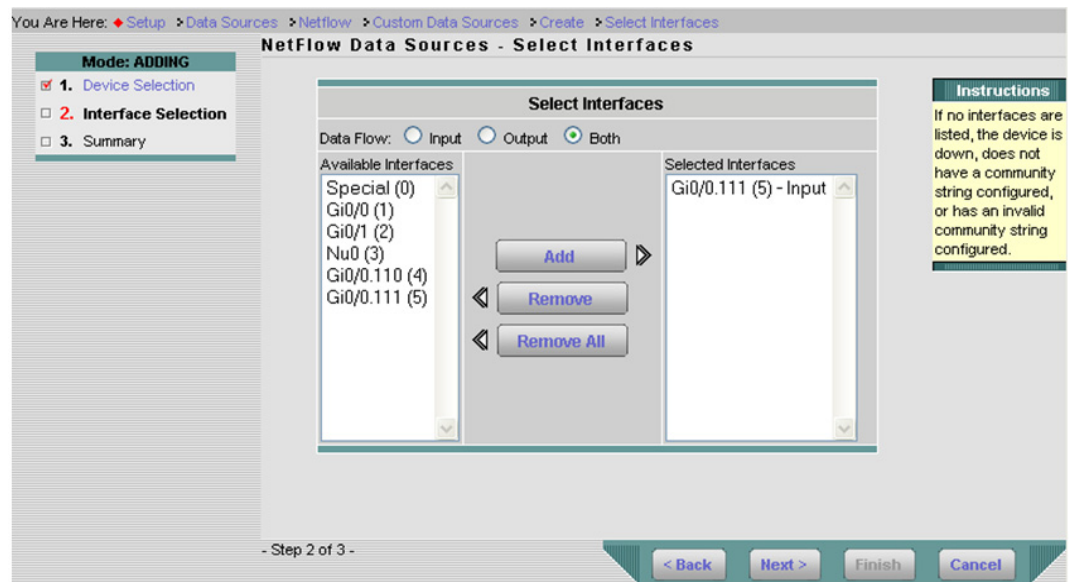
You Are Here: ◆ Setup > Data Sources > Netflow > Custom Data Sources > Create > Select Interfaces

NetFlow Data Sources - Select Interfaces

Mode: ADDING

1. Device Selection

2. Interface Selection

3. Summary

Select Interfaces

Data Flow: Input Output Both

Available Interfaces

Special (0)
Gi0/0 (1)
Gi0/1 (2)
Nu0 (3)
Gi0/0.110 (4)
Gi0/0.111 (5)

Add

Remove

Remove All

Selected Interfaces

Gi0/0.111 (5) - Input

Instructions

If no interfaces are listed, the device is down, does not have a community string configured, or has an invalid community string configured.

- Step 2 of 3 -

< Back

Next >

Finish

Cancel